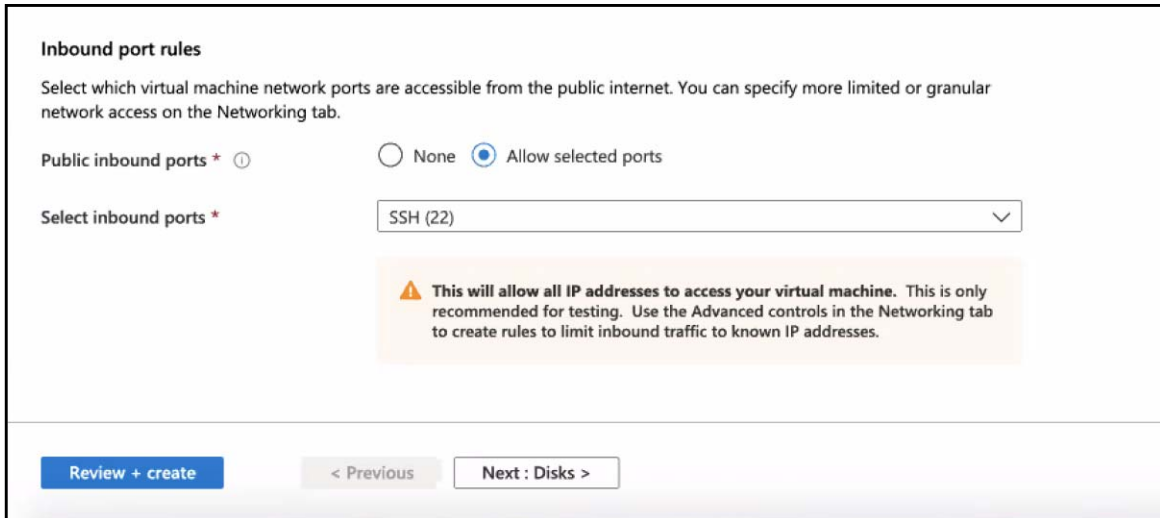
Inbound port rules

Select which virtual machine network ports are accessible from the public internet. You can specify more limited or granular network access on the Networking tab.

Public inbound ports * ⓘ

None

Allow selected ports

Select inbound ports *

SSH (22)

This will allow all IP addresses to access your virtual machine. This is only recommended for testing. Use the Advanced controls in the Networking tab to create rules to limit inbound traffic to known IP addresses.

Review + create

< Previous

Next : Disks >